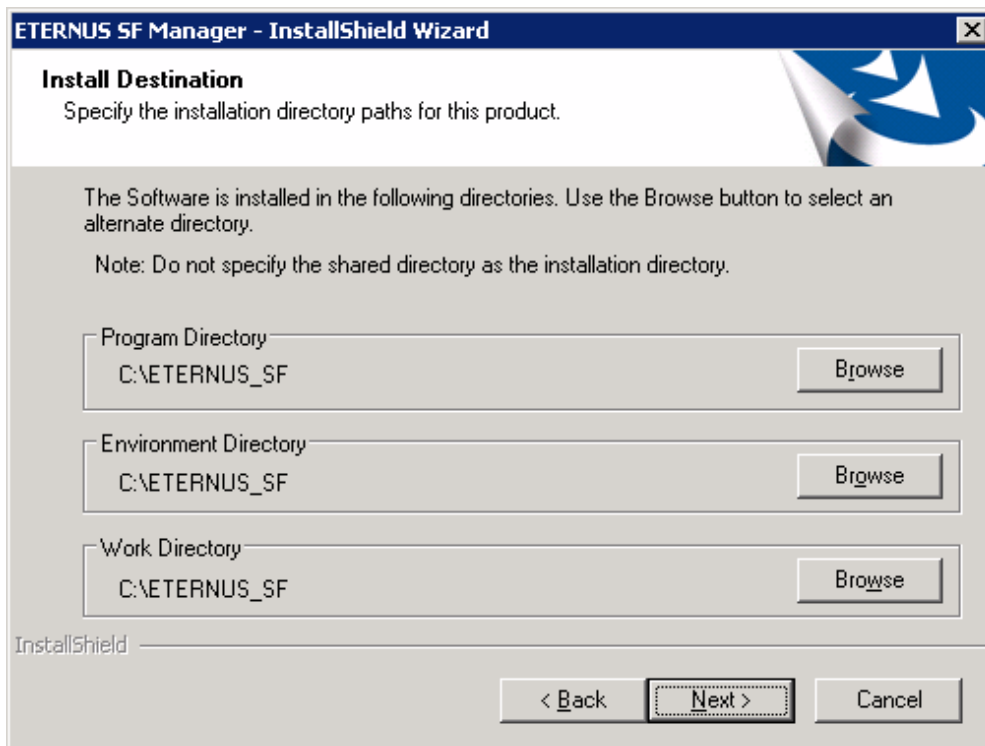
ETERNUS SF Manager - InstallShield Wizard

Install Destination
Specify the installation directory paths for this product.

The Software is installed in the following directories. Use the Browse button to select an alternate directory.

Note: Do not specify the shared directory as the installation directory.

Program Directory
C:\ETERNUS_SF
Browse

Environment Directory
C:\ETERNUS_SF
Browse

Work Directory
C:\ETERNUS_SF
Browse

InstallShield

< Back
Next >
Cancel